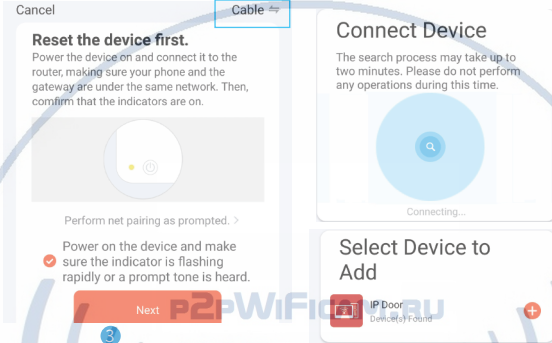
Cancel

Cable ⇋

Reset the device first.

Power the device on and connect it to the router, making sure your phone and the gateway are under the same network. Then, confirm that the indicators are on.

Perform net pairing as prompted. >

Power on the device and make sure the indicator is flashing rapidly or a prompt tone is heard.

Next

3

Connect Device

The search process may take up to two minutes. Please do not perform any operations during this time.

Connecting...

Select Device to Add

IP Door

Device(s) Found

P2PWIFICAM.RU